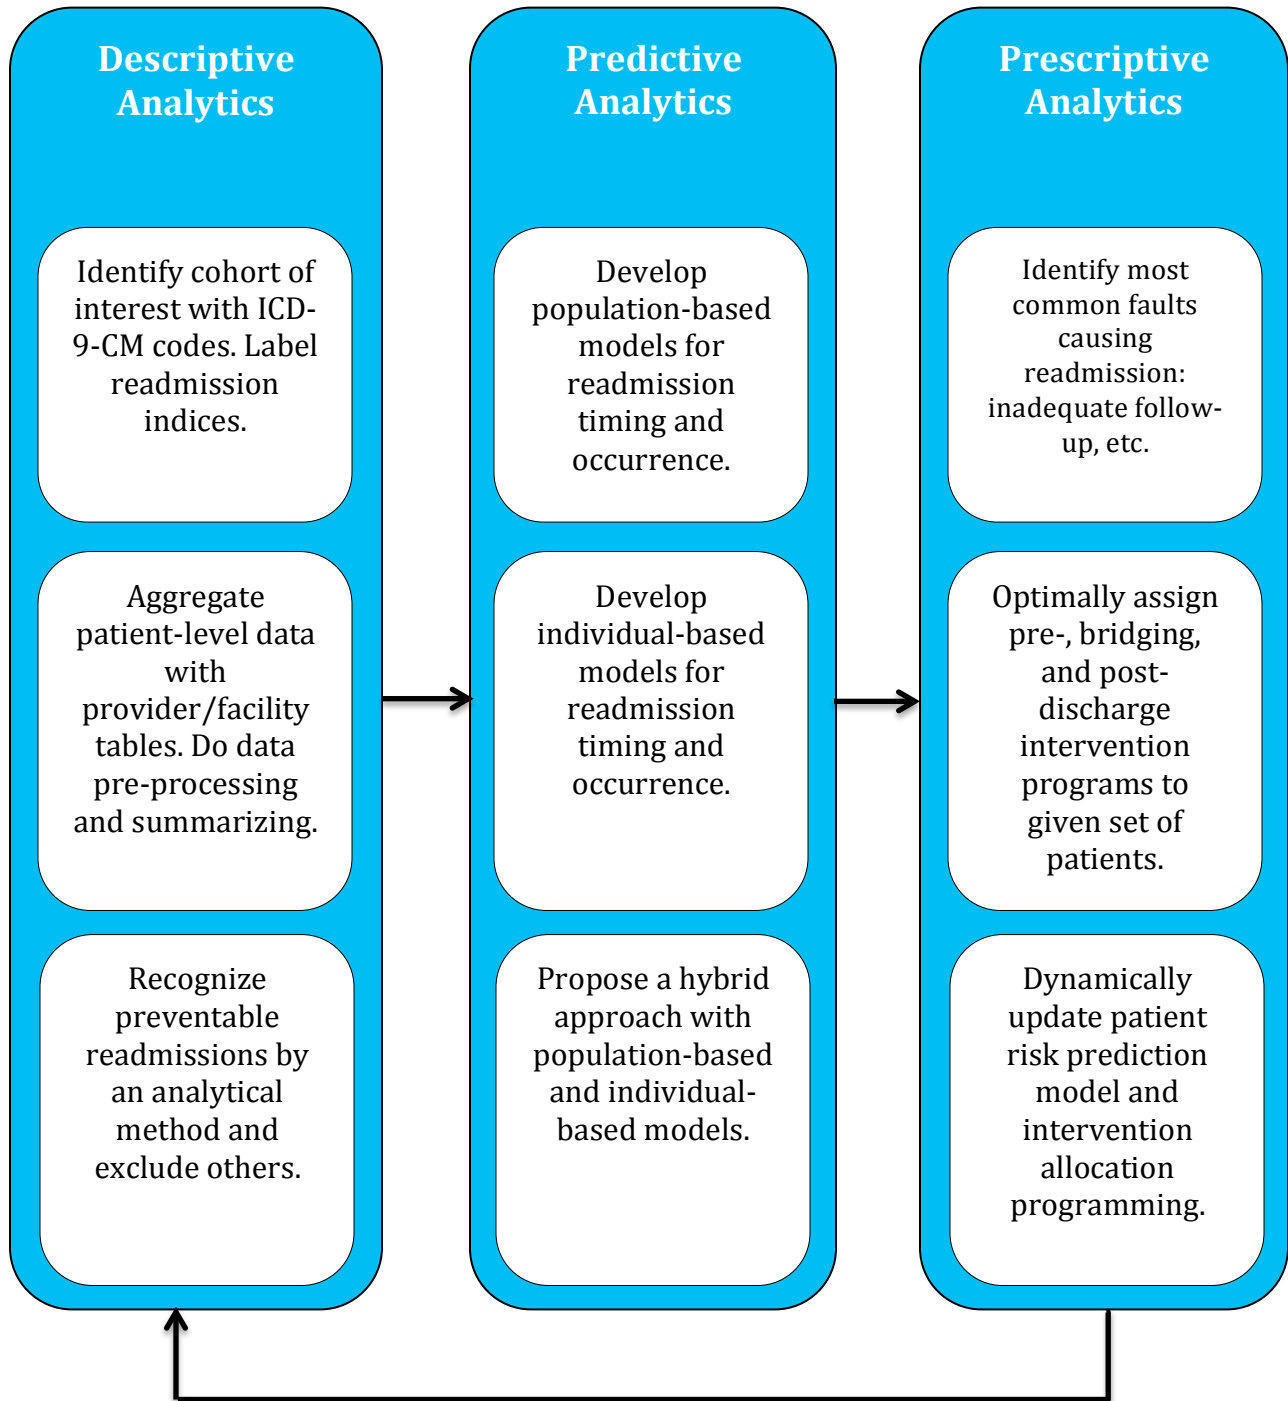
Descriptive Analytics

Identify cohort of interest with ICD-9-CM codes. Label readmission indices.

Aggregate patient-level data with provider/facility tables. Do data pre-processing and summarizing.

Recognize preventable readmissions by an analytical method and exclude others.

Predictive Analytics

Develop population-based models for readmission timing and occurrence.

Develop individual-based models for readmission timing and occurrence.

Propose a hybrid approach with population-based and individual-based models.

Prescriptive Analytics

Identify most common faults causing readmission: inadequate follow-up, etc.

Optimally assign pre-, bridging, and post-discharge intervention programs to given set of patients.

Dynamically update patient risk prediction model and intervention allocation programming.